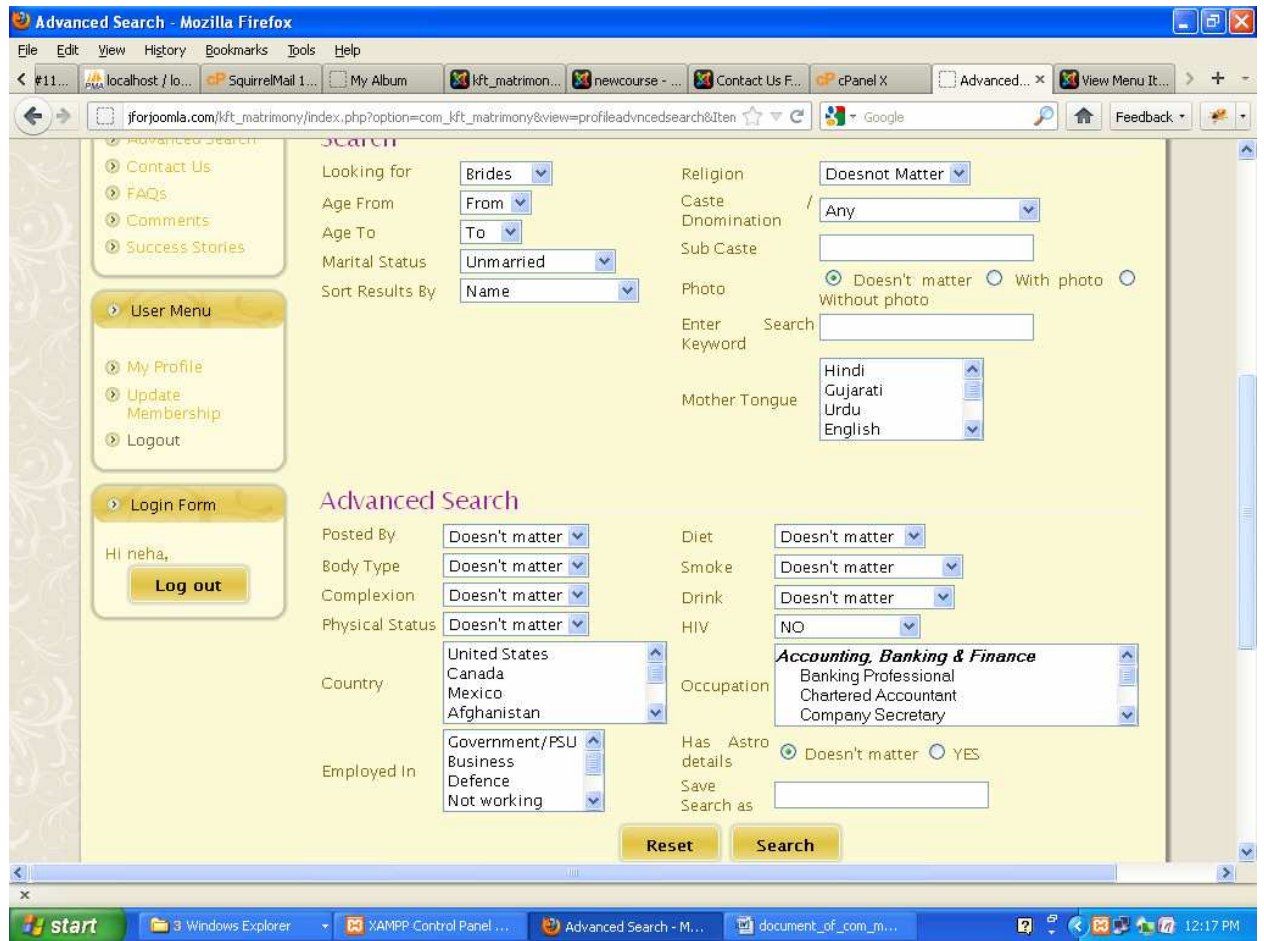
Advanced Search - Mozilla Firefox

File Edit View History Bookmarks Tools Help

#11... localhost / lo... SquirrelMail 1... My Album kft_matrimon... newcourse - ... Contact Us F... cPanel X Advanced... × View Menu It...

jforjoomla.com/kft_matrimony/index.php?option=com_kft_matrimony&view=profileadvncedsearch&Iten Google Feedback

Advanced Search
Contact Us
FAQs
Comments
Success Stories

User Menu

My Profile
Update Membership
Logout

Login Form

Hi neha,

Log out

Search

Looking for Brides
Age From From
Age To To
Marital Status Unmarried
Sort Results By Name

Religion Doesnot Matter
Caste / Dnomination Any
Sub Caste
Photo Doesn't matter With photo Without photo
Enter Search Keyword
Mother Tongue Hindi Gujarati Urdu English

Advanced Search

Posted By Doesn't matter
Body Type Doesn't matter
Complexion Doesn't matter
Physical Status Doesn't matter
Country United States Canada Mexico Afghanistan
Employed In Government/PSU Business Defence Not working

Diet Doesn't matter
Smoke Doesn't matter
Drink Doesn't matter
HIV NO
Occupation Accounting, Banking & Finance Banking Professional Chartered Accountant Company Secretary
Has Astro details Doesn't matter YES
Save Search as

Reset Search

start 3 Windows Explorer XAMPP Control Panel ... Advanced Search - M... document_of_com_m... 12:17 PM